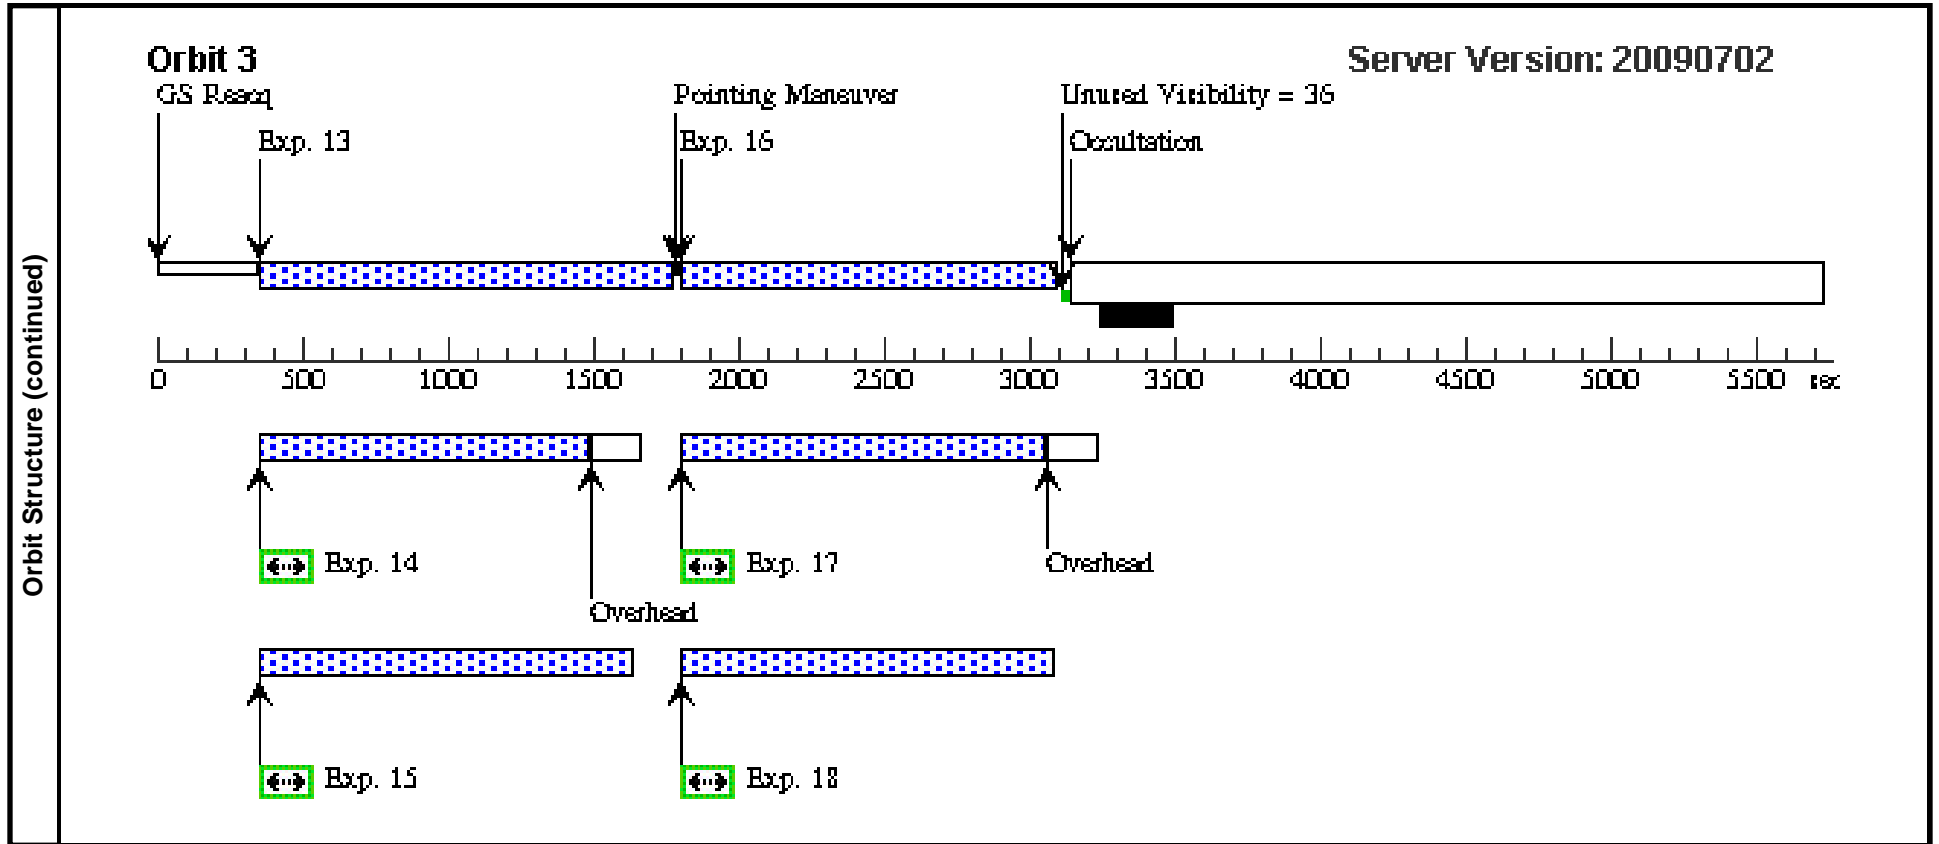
Orbit Structure (continued)

Orbit 3

Server Version: 20090702

GS Reacq

Exp. 13

Pointing Maneuver

Exp. 16

Unused Visibility = 36

Occultation

0 500 1000 1500 2000 2500 3000 3500 4000 4500 5000 5500 sec

Exp. 14

Overhead

Exp. 17

Overhead

Exp. 15

Exp. 18